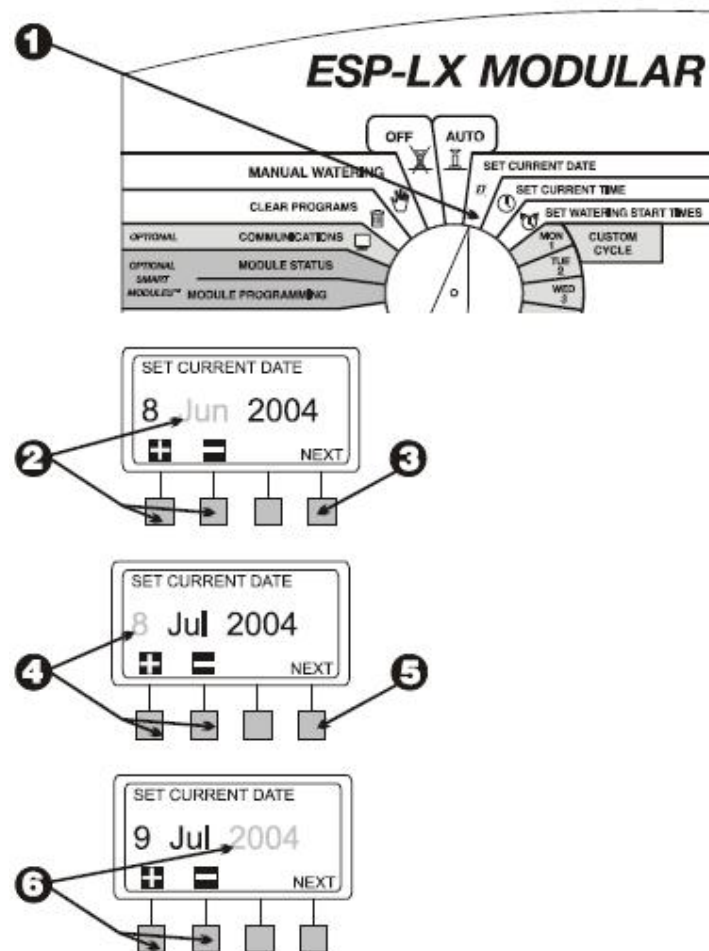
1

ESP-LX MODULAR

OFF

AUTO

MANUAL WATERING

SET CURRENT DATE

SET CURRENT TIME

CLEAR PROGRAMS

SET WATERING START TIMES

OPTIONAL

COMMUNICATIONS

MON 1

CUSTOM CYCLE

TUE 2

OPTIONAL SMART MODULES™

MODULE STATUS

MODULE PROGRAMMING

WED 3

SET CURRENT DATE

8 Jun 2004

NEXT

2

3

SET CURRENT DATE

8 Jul 2004

NEXT

4

5

SET CURRENT DATE

9 Jul 2004

NEXT

6